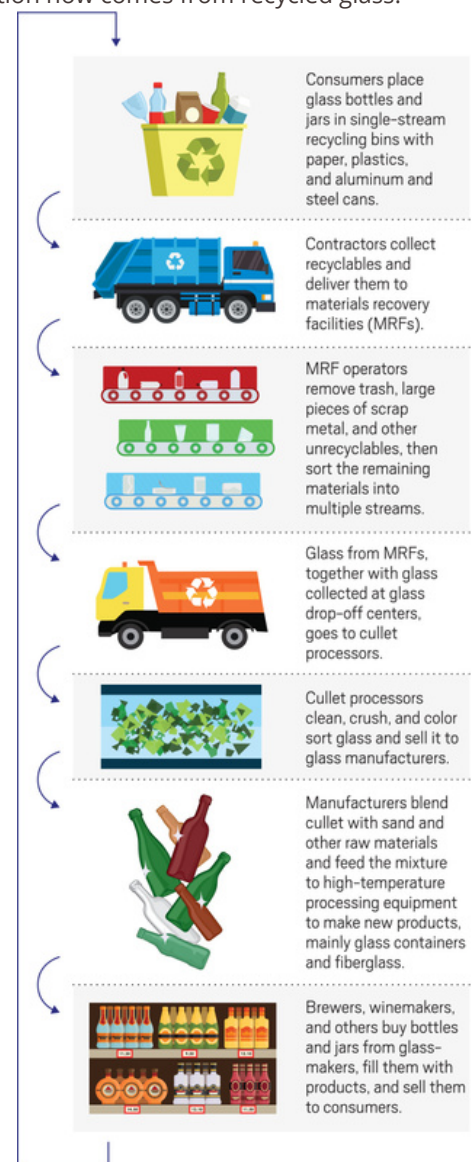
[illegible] now comes from recycled glass.

Consumers place glass bottles and jars in single-stream recycling bins with paper, plastics, and aluminum and steel cans.

Contractors collect recyclables and deliver them to materials recovery facilities (MRFs).

MRF operators remove trash, large pieces of scrap metal, and other unrecyclables, then sort the remaining materials into multiple streams.

Glass from MRFs, together with glass collected at glass drop-off centers, goes to cullet processors.

Cullet processors clean, crush, and color sort glass and sell it to glass manufacturers.

Manufacturers blend cullet with sand and other raw materials and feed the mixture to high-temperature processing equipment to make new products, mainly glass containers and fiberglass.

Brewers, winemakers, and others buy bottles and jars from glass-makers, fill them with products, and sell them to consumers.